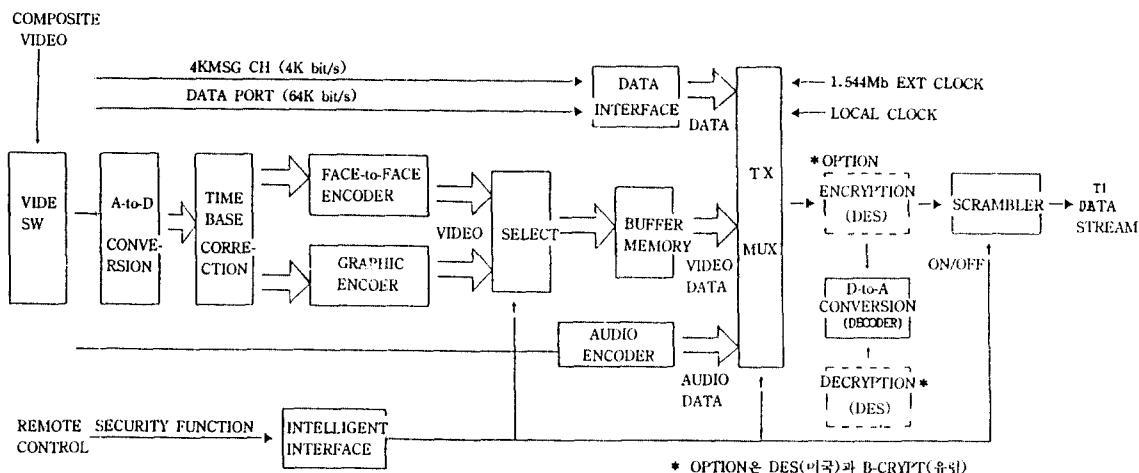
COMPOSITE VIDEO

4KMSG CH (4K bit/s)

DATA PORT (64K bit/s)

DATA INTERFACE

DATA

1.544Mb EXT CLOCK

LOCAL CLOCK

VIDE SW

A-to-D CONVERSION

TIME BASE CORRECTION

FACE-to-FACE ENCODER

GRAPHIC ENCOER

VIDEO

SELECT

BUFFER MEMORY

VIDEO DATA

TX MUX

* OPTION

ENCRYPTION (DES)

SCRAMBLER

T1 DATA STREAM

ON/OFF

D-to-A CONVERSION (DECODER)

DECRYPTION * (DES)

AUDIO ENCODER

AUDIO DATA

REMOTE CONTROL

SECURITY FUNCTION

INTELLIGENT INTERFACE

* OPTION은 DES(미국)과 B-CRYPT(유럽)